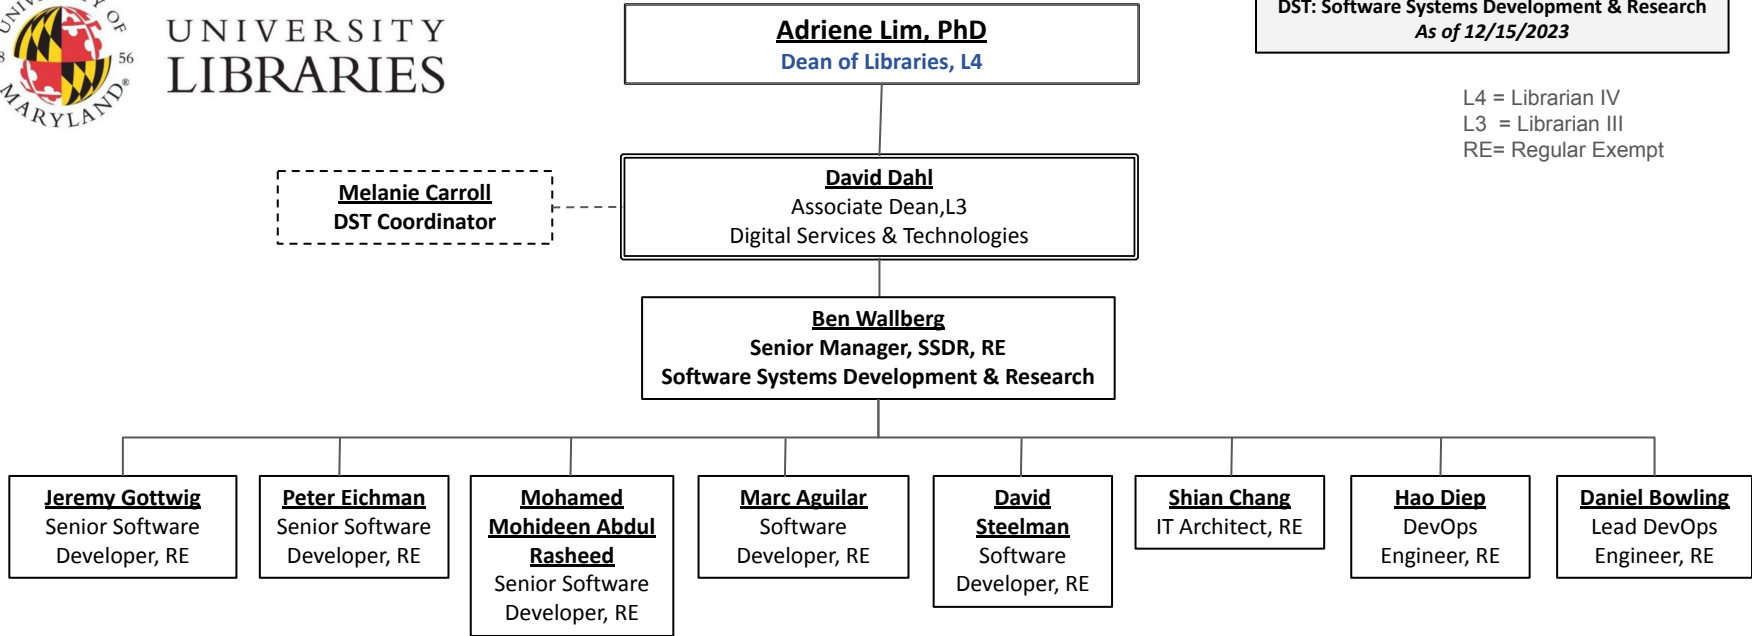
UNIVERSITY OF MARYLAND 56

UNIVERSITY LIBRARIES

DST: Software Systems Development & Research
As of 12/15/2023

L4 = Librarian IV
L3 = Librarian III
RE= Regular Exempt

Adriene Lim, PhD
Dean of Libraries, L4

Melanie Carroll
DST Coordinator

David Dahl
Associate Dean,L3
Digital Services & Technologies

Ben Wallberg
Senior Manager, SSDR, RE
Software Systems Development & Research

Jeremy Gottwig
Senior Software Developer, RE

Peter Eichman
Senior Software Developer, RE

Mohamed Mohideen Abdul Rasheed
Senior Software Developer, RE

Marc Aguilar
Software Developer, RE

David Steelman
Software Developer, RE

Shian Chang
IT Architect, RE

Hao Diep
DevOps Engineer, RE

Daniel Bowling
Lead DevOps Engineer, RE